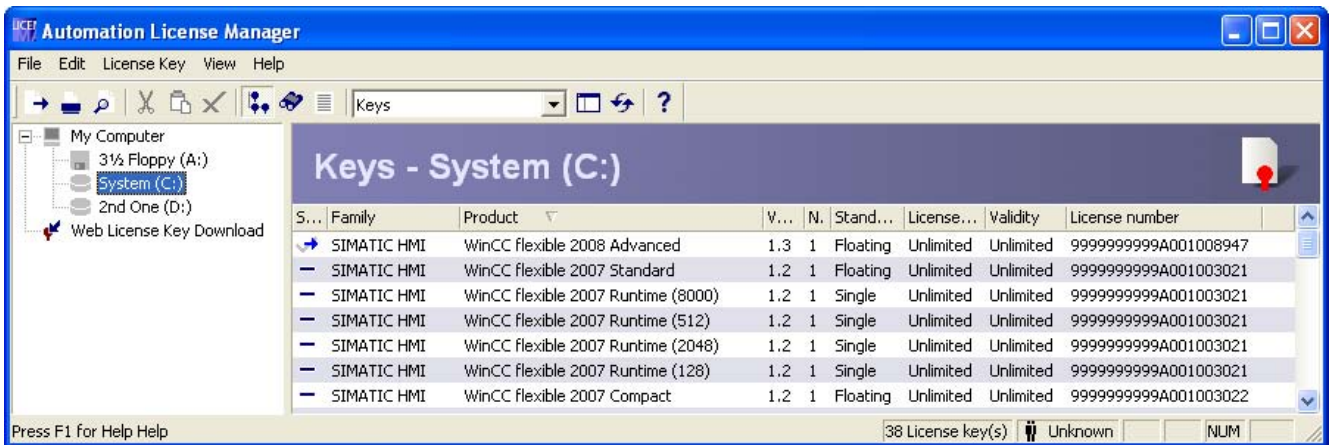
Automation License Manager

File Edit License Key View Help

Keys

My Computer
3½ Floppy (A:)
System (C:)
2nd One (D:)
Web License Key Download

Keys - System (C:)

| S... | Family | Product | V... | N. | Stand... | License... | Validity | License number |
|---|---|---|---|---|---|---|---|---|
| | SIMATIC HMI | WinCC flexible 2008 Advanced | 1.3 | 1 | Floating | Unlimited | Unlimited | 9999999999A001008947 |
| | SIMATIC HMI | WinCC flexible 2007 Standard | 1.2 | 1 | Floating | Unlimited | Unlimited | 9999999999A001003021 |
| | SIMATIC HMI | WinCC flexible 2007 Runtime (8000) | 1.2 | 1 | Single | Unlimited | Unlimited | 9999999999A001003021 |
| | SIMATIC HMI | WinCC flexible 2007 Runtime (512) | 1.2 | 1 | Single | Unlimited | Unlimited | 9999999999A001003021 |
| | SIMATIC HMI | WinCC flexible 2007 Runtime (2048) | 1.2 | 1 | Single | Unlimited | Unlimited | 9999999999A001003021 |
| | SIMATIC HMI | WinCC flexible 2007 Runtime (128) | 1.2 | 1 | Single | Unlimited | Unlimited | 9999999999A001003021 |
| | SIMATIC HMI | WinCC flexible 2007 Compact | 1.2 | 1 | Floating | Unlimited | Unlimited | 9999999999A001003022 |

Press F1 for Help Help
38 License key(s) Unknown NUM